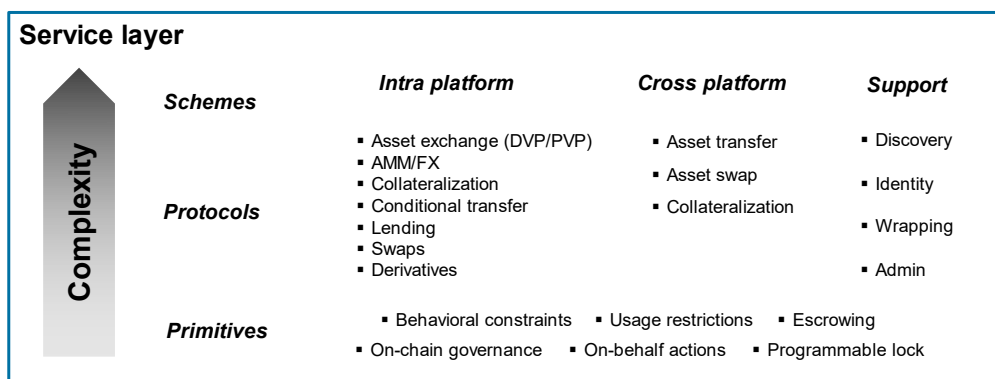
Service layer

Complexity

Schemes

Protocols

Primitives

Intra platform

▪ Asset exchange (DVP/PVP)
▪ AMM/FX
▪ Collateralization
▪ Conditional transfer
▪ Lending
▪ Swaps
▪ Derivatives

Cross platform

▪ Asset transfer
▪ Asset swap
▪ Collateralization

Support

▪ Discovery
▪ Identity
▪ Wrapping
▪ Admin

▪ Behavioral constraints ▪ Usage restrictions ▪ Escrowing
▪ On-chain governance ▪ On-behalf actions ▪ Programmable lock